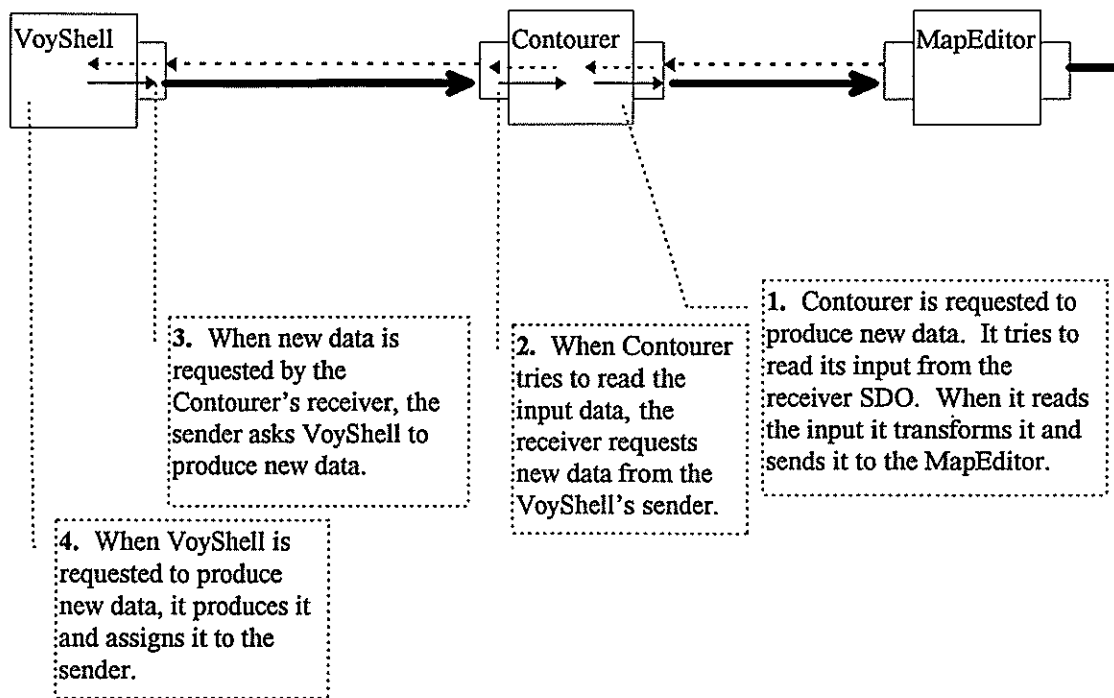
VoyShell

Contourer

MapEditor

1. Contourer is requested to produce new data. It tries to read its input from the receiver SDO. When it reads the input it transforms it and sends it to the MapEditor.

2. When Contourer tries to read the input data, the receiver requests new data from the VoyShell's sender.

3. When new data is requested by the Contourer's receiver, the sender asks VoyShell to produce new data.

4. When VoyShell is requested to produce new data, it produces it and assigns it to the sender.